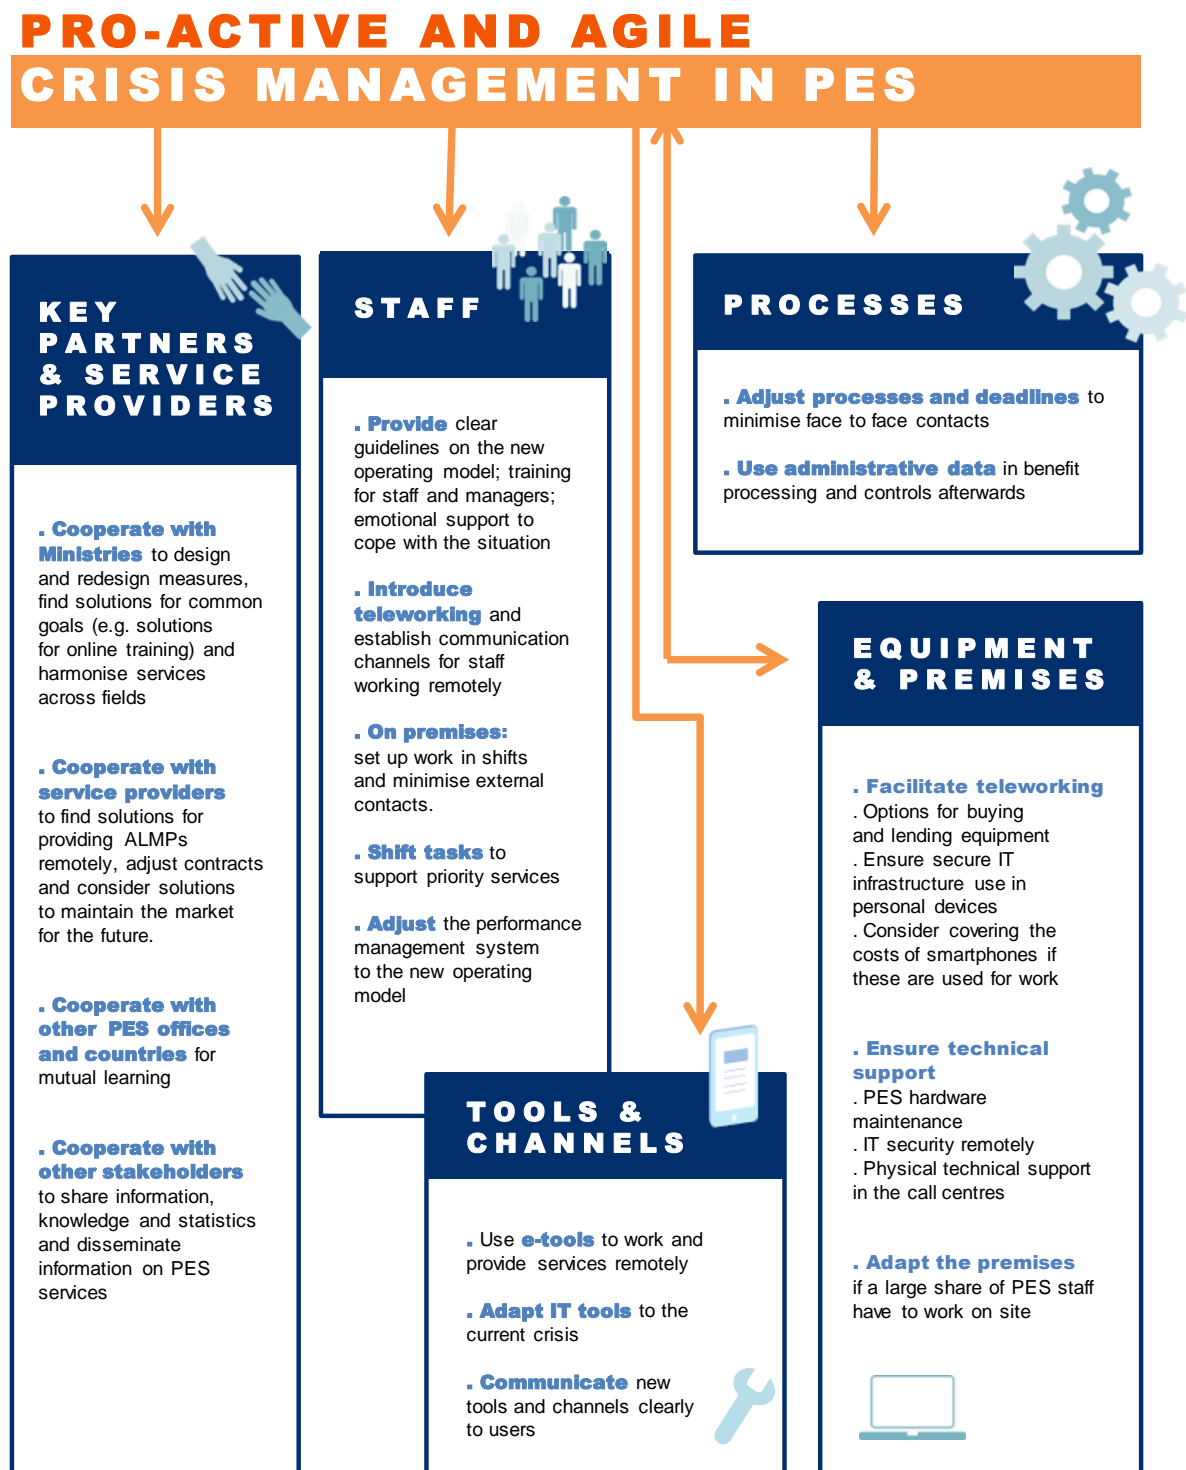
PRO-ACTIVE AND AGILE
CRISIS MANAGEMENT IN PES

KEY PARTNERS & SERVICE PROVIDERS

. Cooperate with Ministries to design and redesign measures, find solutions for common goals (e.g. solutions for online training) and harmonise services across fields

. Cooperate with service providers to find solutions for providing ALMPs remotely, adjust contracts and consider solutions to maintain the market for the future.

. Cooperate with other PES offices and countries for mutual learning

. Cooperate with other stakeholders to share information, knowledge and statistics and disseminate information on PES services

STAFF

. Provide clear guidelines on the new operating model; training for staff and managers; emotional support to cope with the situation

. Introduce teleworking and establish communication channels for staff working remotely

. On premises: set up work in shifts and minimise external contacts.

. Shift tasks to support priority services

. Adjust the performance management system to the new operating model

PROCESSES

. Adjust processes and deadlines to minimise face to face contacts

. Use administrative data in benefit processing and controls afterwards

EQUIPMENT & PREMISES

. Facilitate teleworking
. Options for buying and lending equipment
. Ensure secure IT infrastructure use in personal devices
. Consider covering the costs of smartphones if these are used for work

. Ensure technical support
. PES hardware maintenance
. IT security remotely
. Physical technical support in the call centres

. Adapt the premises if a large share of PES staff have to work on site

TOOLS & CHANNELS

. Use e-tools to work and provide services remotely

. Adapt IT tools to the current crisis

. Communicate new tools and channels clearly to users